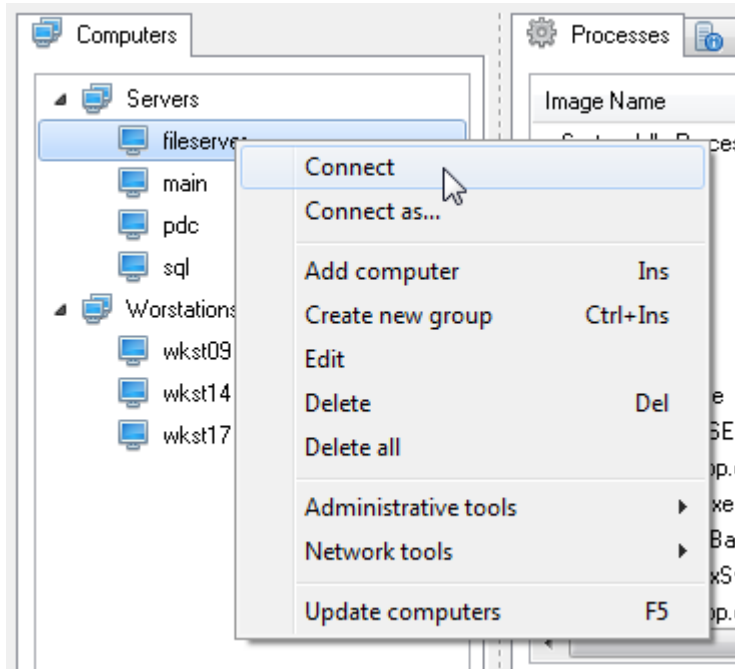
Computers

Servers
fileserve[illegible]
main
pdc
sql
Worstations
wkst09
wkst14
wkst17

Processes

Image Name

Connect
Connect as...
Add computer Ins
Create new group Ctrl+Ins
Edit
Delete Del
Delete all
Administrative tools
Network tools
Update computers F5